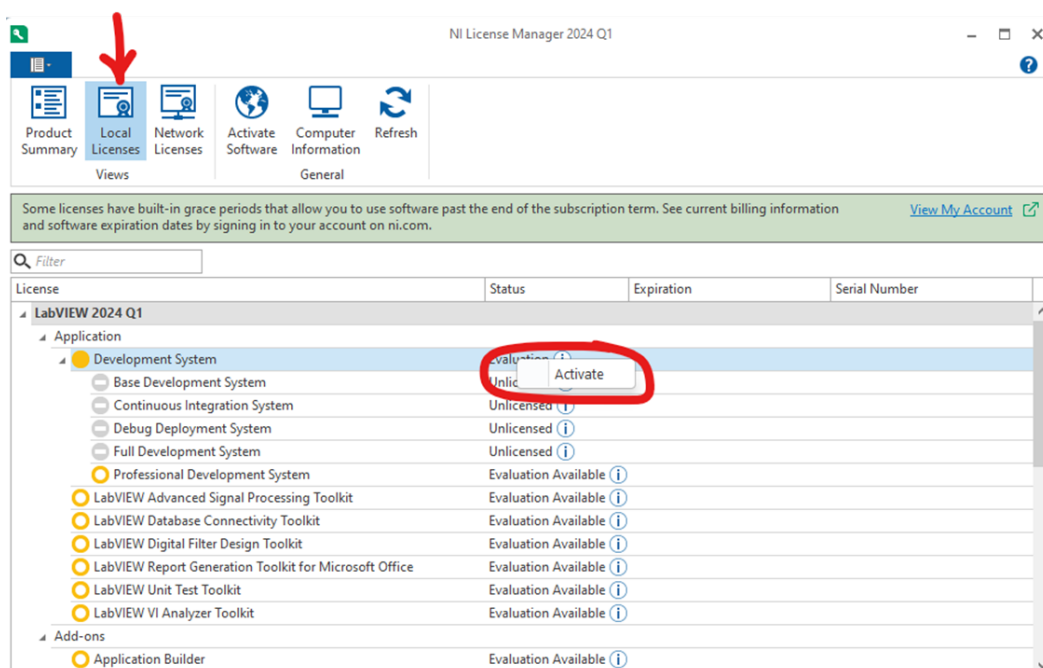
NI License Manager 2024 Q1

Product Summary
Local Licenses
Network Licenses
Views
Activate Software
Computer Information
Refresh
General

Some licenses have built-in grace periods that allow you to use software past the end of the subscription term. See current billing information and software expiration dates by signing in to your account on ni.com.
View My Account

Filter

| License | Status | Expiration | Serial Number |
|---|---|---|---|
| LabVIEW 2024 Q1 | | | |
| Application | | | |
| Development System | Evaluation | | |
| Base Development System | Unlic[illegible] | | |
| Continuous Integration System | Unlicensed | | |
| Debug Deployment System | Unlicensed | | |
| Full Development System | Unlicensed | | |
| Professional Development System | Evaluation Available | | |
| LabVIEW Advanced Signal Processing Toolkit | Evaluation Available | | |
| LabVIEW Database Connectivity Toolkit | Evaluation Available | | |
| LabVIEW Digital Filter Design Toolkit | Evaluation Available | | |
| LabVIEW Report Generation Toolkit for Microsoft Office | Evaluation Available | | |
| LabVIEW Unit Test Toolkit | Evaluation Available | | |
| LabVIEW VI Analyzer Toolkit | Evaluation Available | | |
| Add-ons | | | |
| Application Builder | Evaluation Available | | |

Activate